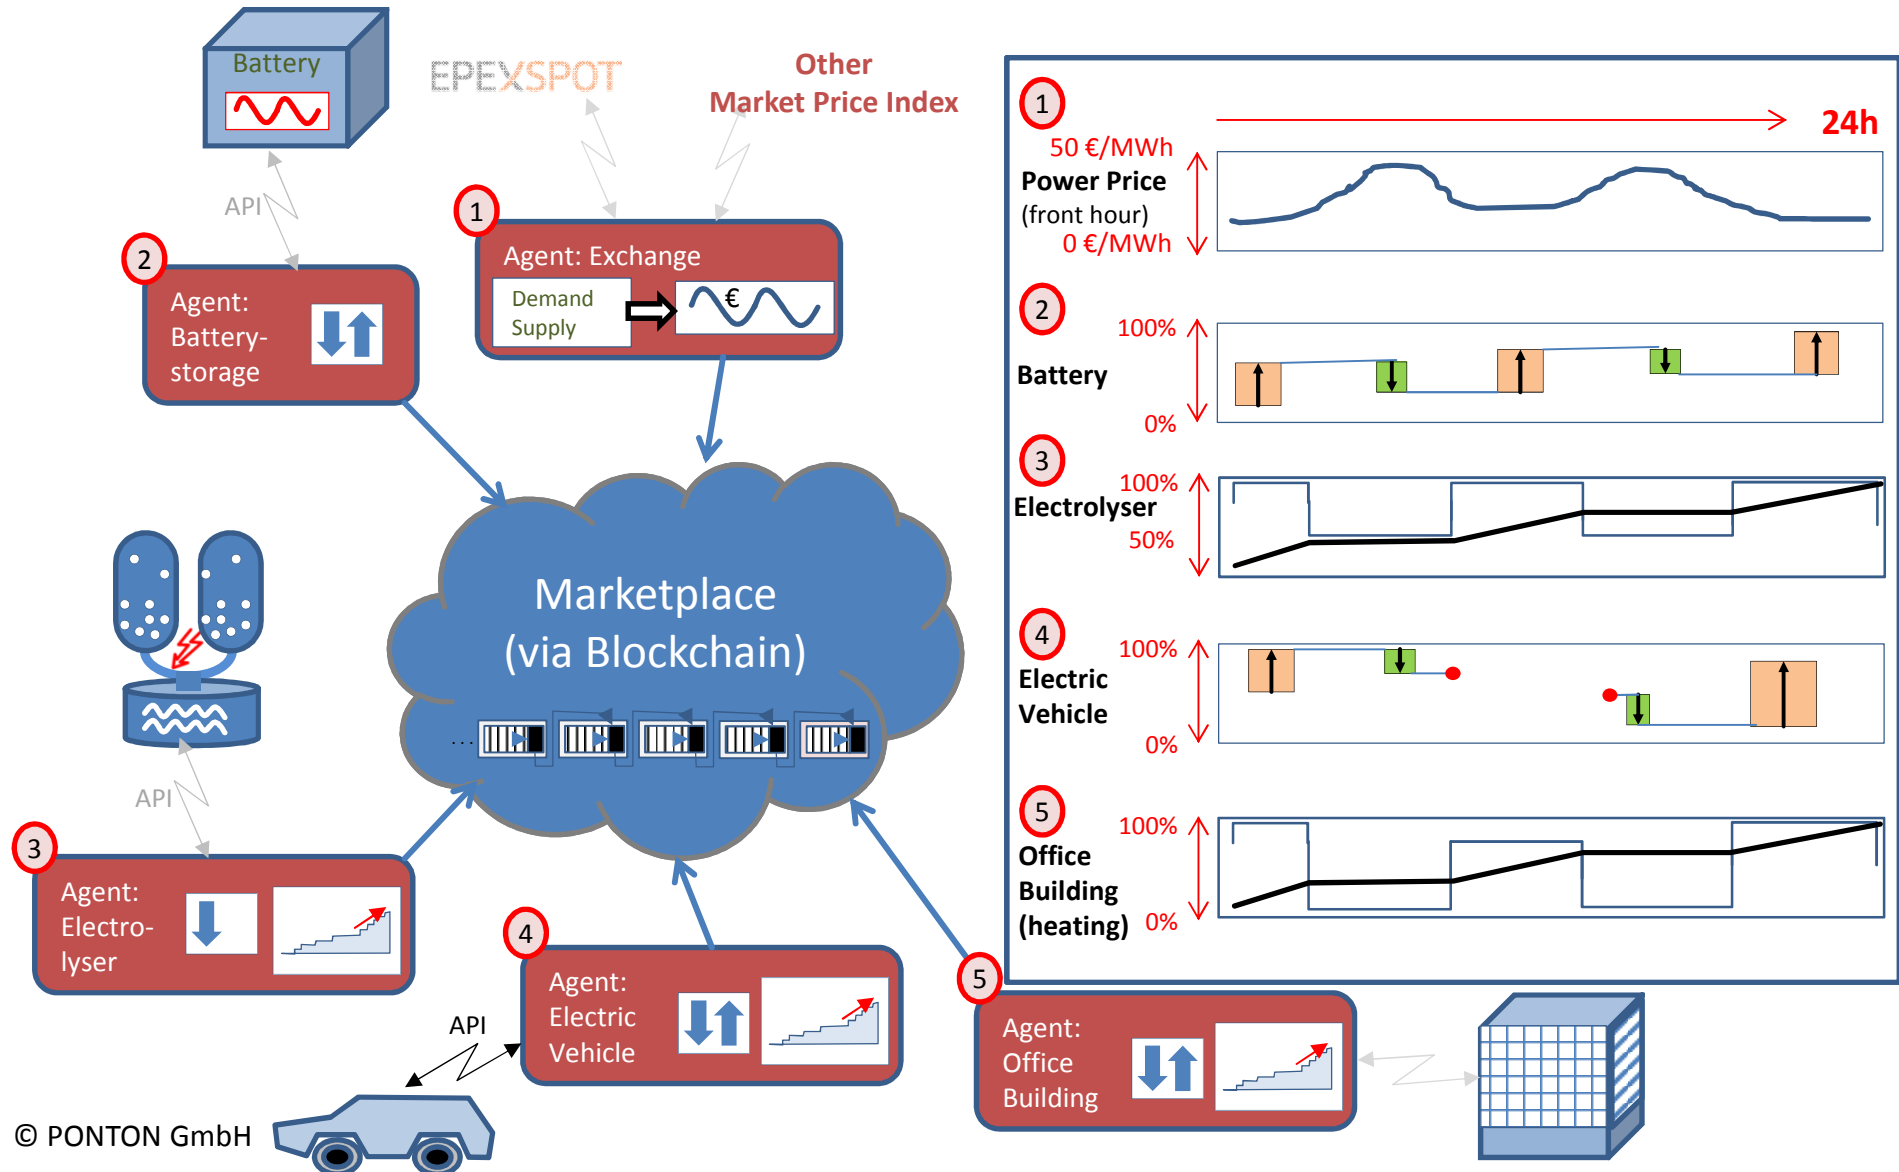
Battery

EPEXSPOT

Other Market Price Index

API

1

Agent: Exchange

Demand
Supply

€

2

Agent: Battery-storage

Marketplace (via Blockchain)

...

API

3

Agent: Electro-lyser

4

Agent: Electric Vehicle

API

5

Agent: Office Building

© PONTON GmbH

1

24h

50 €/MWh
Power Price
(front hour)
0 €/MWh

2

100%
Battery
0%

3

100%
Electrolyser
50%

4

100%
Electric Vehicle
0%

5

100%
Office Building (heating)
0%